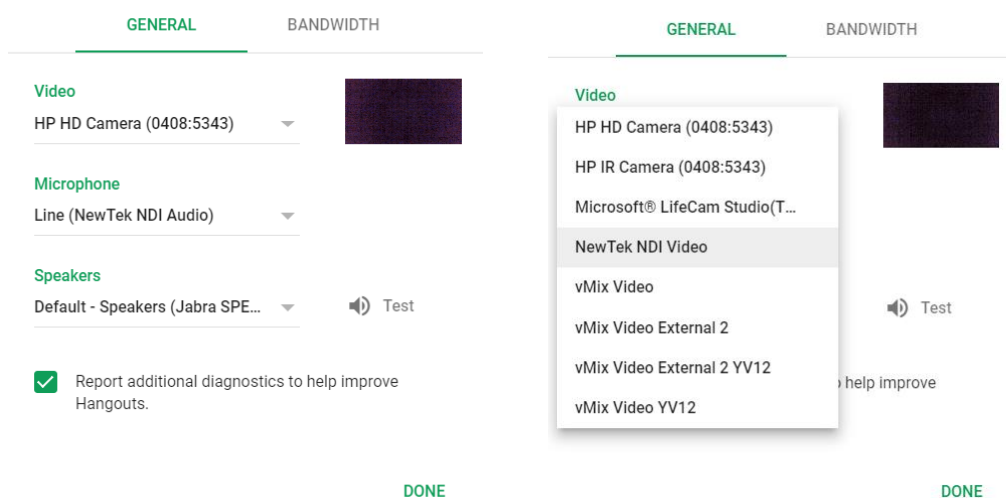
GENERAL BANDWIDTH

Video
HP HD Camera (0408:5343)

Microphone
Line (NewTek NDI Audio)

Speakers
Default - Speakers (Jabra SPE...

Test

Report additional diagnostics to help improve Hangouts.

DONE

GENERAL BANDWIDTH

Video
HP HD Camera (0408:5343)
HP IR Camera (0408:5343)
Microsoft® LifeCam Studio(T...
NewTek NDI Video
vMix Video
vMix Video External 2
vMix Video External 2 YV12
vMix Video YV12

Test

help improve

DONE